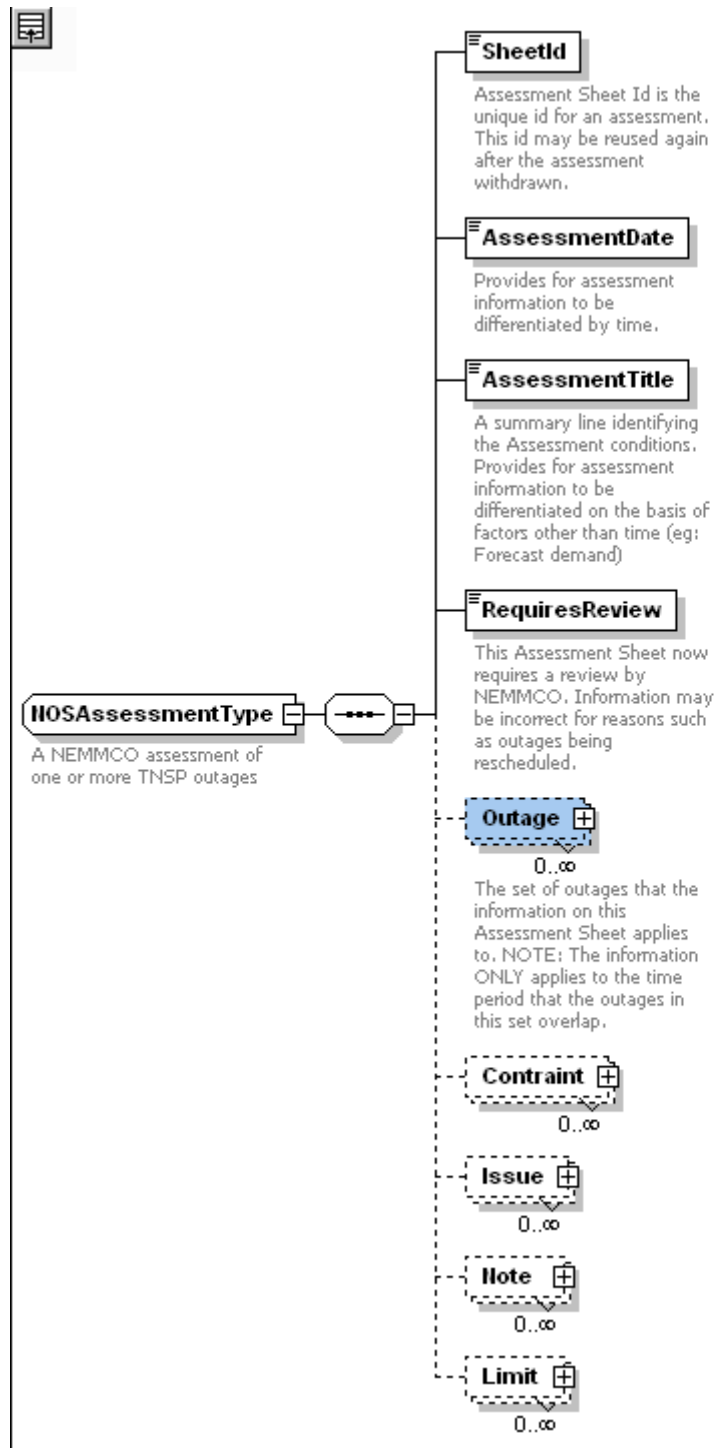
NOSAssessmentType

A NEMMCO assessment of one or more TNSP outages

SheetId

Assessment Sheet Id is the unique id for an assessment. This id may be reused again after the assessment withdrawn.

AssessmentDate

Provides for assessment information to be differentiated by time.

AssessmentTitle

A summary line identifying the Assessment conditions. Provides for assessment information to be differentiated on the basis of factors other than time (eg: Forecast demand)

RequiresReview

This Assessment Sheet now requires a review by NEMMCO. Information may be incorrect for reasons such as outages being rescheduled.

Outage

0..∞

The set of outages that the information on this Assessment Sheet applies to. NOTE: The information ONLY applies to the time period that the outages in this set overlap.

Contraint

0..∞

Issue

0..∞

Note

0..∞

Limit

0..∞